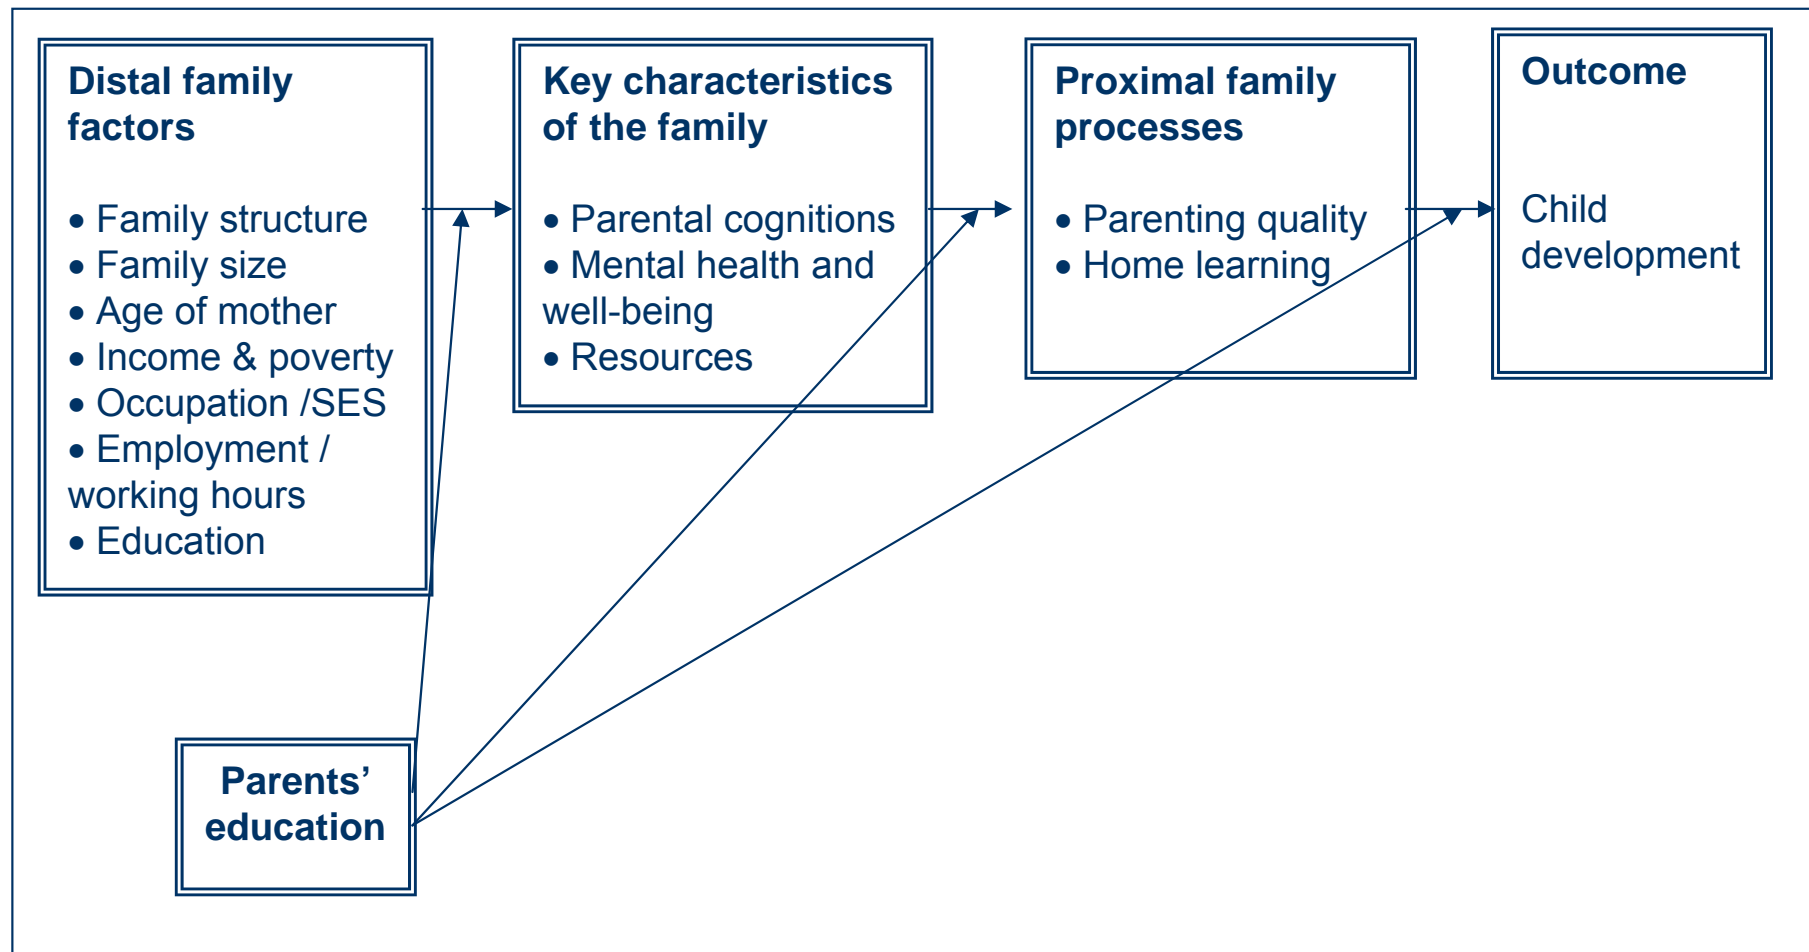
Distal family factors

• Family structure
• Family size
• Age of mother
• Income & poverty
• Occupation /SES
• Employment / working hours
• Education

Key characteristics of the family

• Parental cognitions
• Mental health and well-being
• Resources

Proximal family processes

• Parenting quality
• Home learning

Outcome

Child development

Parents' education